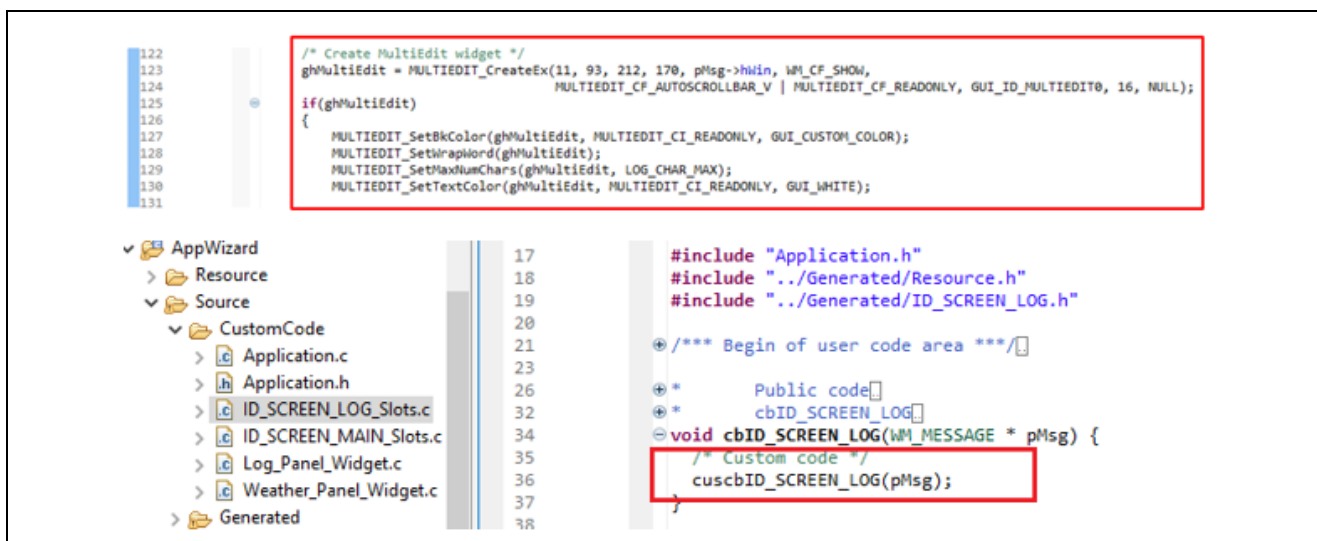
122 /* Create MultiEdit widget */
123 ghMultiEdit = MULTIEDIT_CreateEx(11, 93, 212, 170, pMsg->hWin, WM_CF_SHOW,
124 MULTIEDIT_CF_AUTOSCROLLBAR_V | MULTIEDIT_CF_READONLY, GUI_ID_MULTIEDIT0, 16, NULL);
125 if(ghMultiEdit)
126 {
127 MULTIEDIT_SetBkColor(ghMultiEdit, MULTIEDIT_CI_READONLY, GUI_CUSTOM_COLOR);
128 MULTIEDIT_SetWrapWord(ghMultiEdit);
129 MULTIEDIT_SetMaxNumChars(ghMultiEdit, LOG_CHAR_MAX);
130 MULTIEDIT_SetTextColor(ghMultiEdit, MULTIEDIT_CI_READONLY, GUI_WHITE);
131

AppWizard
Resource
Source
CustomCode
Application.c
Application.h
ID_SCREEN_LOG_Slots.c
ID_SCREEN_MAIN_Slots.c
Log_Panel_Widget.c
Weather_Panel_Widget.c
Generated

17 #include "Application.h"
18 #include "../Generated/Resource.h"
19 #include "../Generated/ID_SCREEN_LOG.h"
20
21 /*** Begin of user code area ***/
23
26 * Public code
32 * cbID_SCREEN_LOG
34 void cbID_SCREEN_LOG(WM_MESSAGE * pMsg) {
35 /* Custom code */
36 cuscbID_SCREEN_LOG(pMsg);
37 }
38